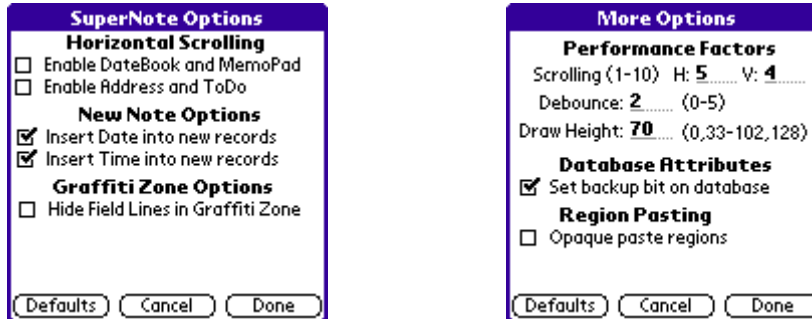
SuperNote Options

Horizontal Scrolling
☐ Enable DateBook and MemoPad
☐ Enable Address and ToDo

New Note Options
☑ Insert Date into new records
☑ Insert Time into new records

Graffiti Zone Options
☐ Hide Field Lines in Graffiti Zone

Defaults Cancel Done

More Options

Performance Factors
Scrolling (1-10) H: 5 V: 4
Debounce: 2 (0-5)
Draw Height: 70 (0,33-102,128)

Database Attributes
☑ Set backup bit on database

Region Pasting
☐ Opaque paste regions

Defaults Cancel Done